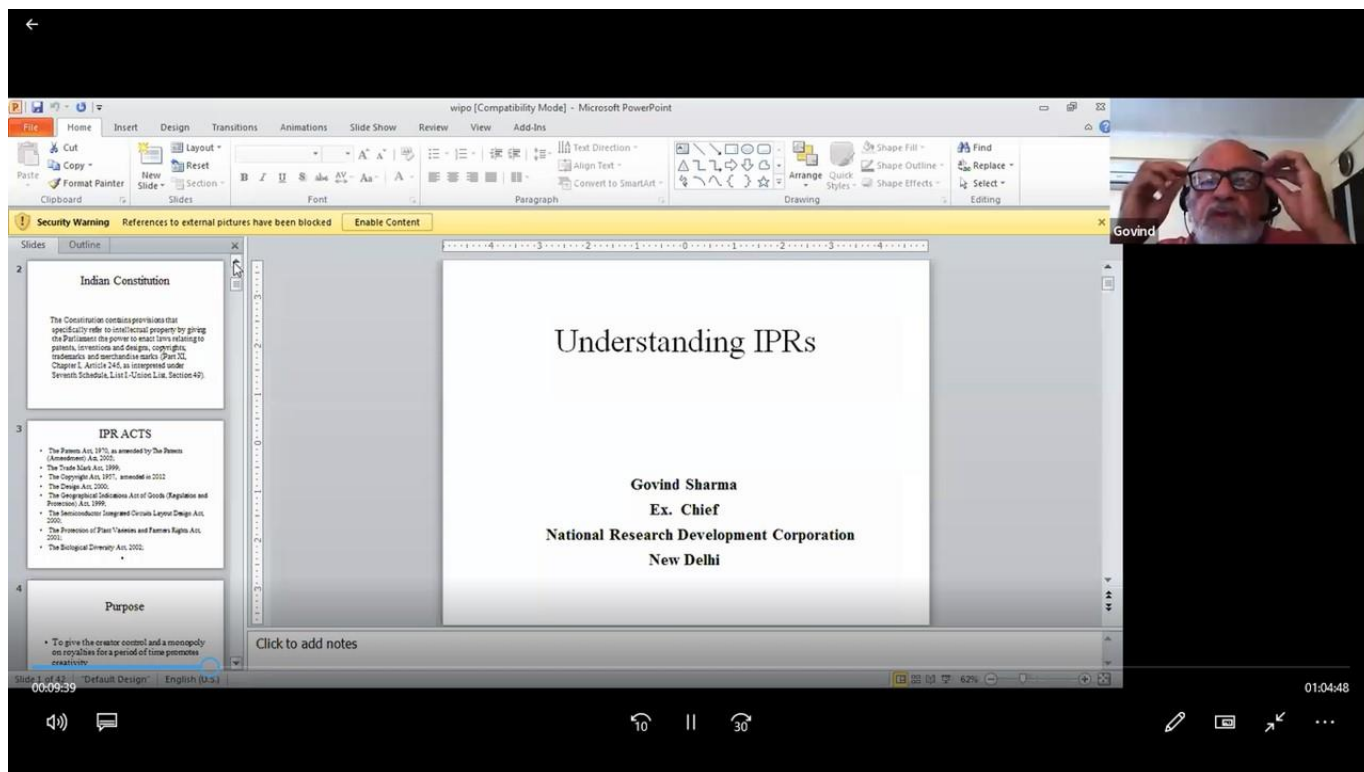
wipo [Compatibility Mode] - Microsoft PowerPoint

File Home Insert Design Transitions Animations Slide Show Review View Add-Ins

Cut Copy Format Painter Clipboard
Layout Reset New Slide Section Slides
Font
Text Direction Align Text Convert to SmartArt Paragraph
Arrange Quick Styles Shape Fill Shape Outline Shape Effects Drawing
Find Replace Select Editing

Security Warning References to external pictures have been blocked Enable Content

Slides Outline

2
Indian Constitution

The Constitution contains provisions that specifically refer to intellectual property by giving the Parliament the power to enact laws relating to patents, inventions and designs, copyrights, trademarks and merchandise marks (Part XI, Chapter I, Article 246, as interpreted under Seventh Schedule, List I-Union List, Section 49).

3
IPR ACTS

- The Patents Act, 1970, as amended by The Patents (Amendment) Act, 2005;
- The Trade Mark Act, 1999;
- The Copyright Act, 1957, amended in 2012
- The Design Act, 2000;
- The Geographical Indications Act of Goods (Regulation and Protection) Act, 1999;
- The Semiconductor Integrated Circuits Layout Design Act, 2000;
- The Protection of Plant Varieties and Farmers Rights Act, 2001;
- The Biological Diversity Act, 2002;

4
Purpose

- To give the creator control and a monopoly on royalties for a period of time promotes creativity

Understanding IPRs

Govind Sharma
Ex. Chief
National Research Development Corporation
New Delhi

Click to add notes

Slide 1 of 42 "Default Design" English (U.S.) 62%

Govind

00:09:39
01:04:48
10 30